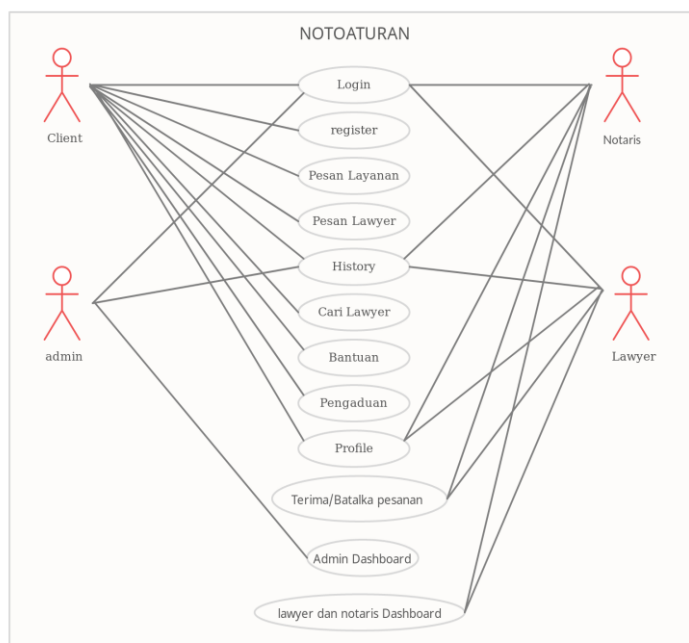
NOTOATURAN

Client

Login

register

Pesan Layanan

Pesan Lawyer

History

Cari Lawyer

Bantuan

Pengaduan

Profile

Terima/Batalka pesanan

Admin Dashboard

lawyer dan notaris Dashboard

Notaris

admin

Lawyer